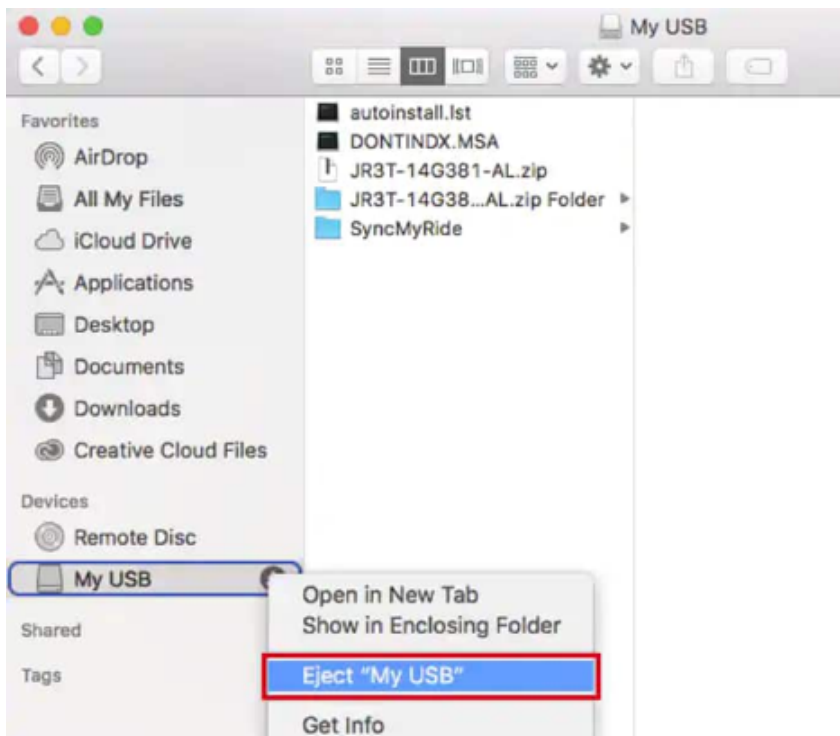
My USB

Favorites
AirDrop
All My Files
iCloud Drive
Applications
Desktop
Documents
Downloads
Creative Cloud Files

Devices
Remote Disc
My USB

Shared

Tags

autoinstall.lst
DONTINDX.MSA
JR3T-14G381-AL.zip
JR3T-14G38...AL.zip Folder
SyncMyRide

Open in New Tab
Show in Enclosing Folder
Eject "My USB"
Get Info